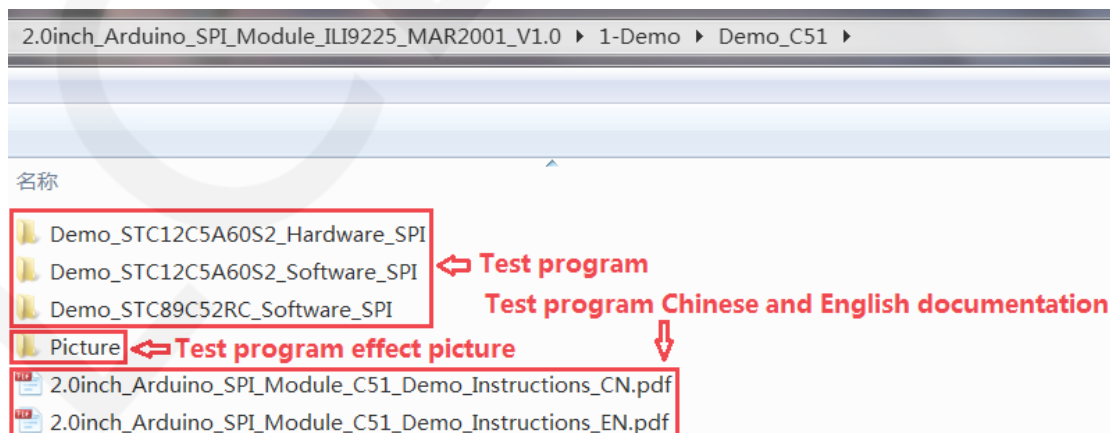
2.0inch_Arduino_SPI_Module_ILI9225_MAR2001_V1.0 ▸ 1-Demo ▸ Demo_C51 ▸

名称

Demo_STC12C5A60S2_Hardware_SPI
Demo_STC12C5A60S2_Software_SPI
Demo_STC89C52RC_Software_SPI

Test program

Test program Chinese and English documentation

Picture

Test program effect picture

2.0inch_Arduino_SPI_Module_C51_Demo_Instructions_CN.pdf
2.0inch_Arduino_SPI_Module_C51_Demo_Instructions_EN.pdf